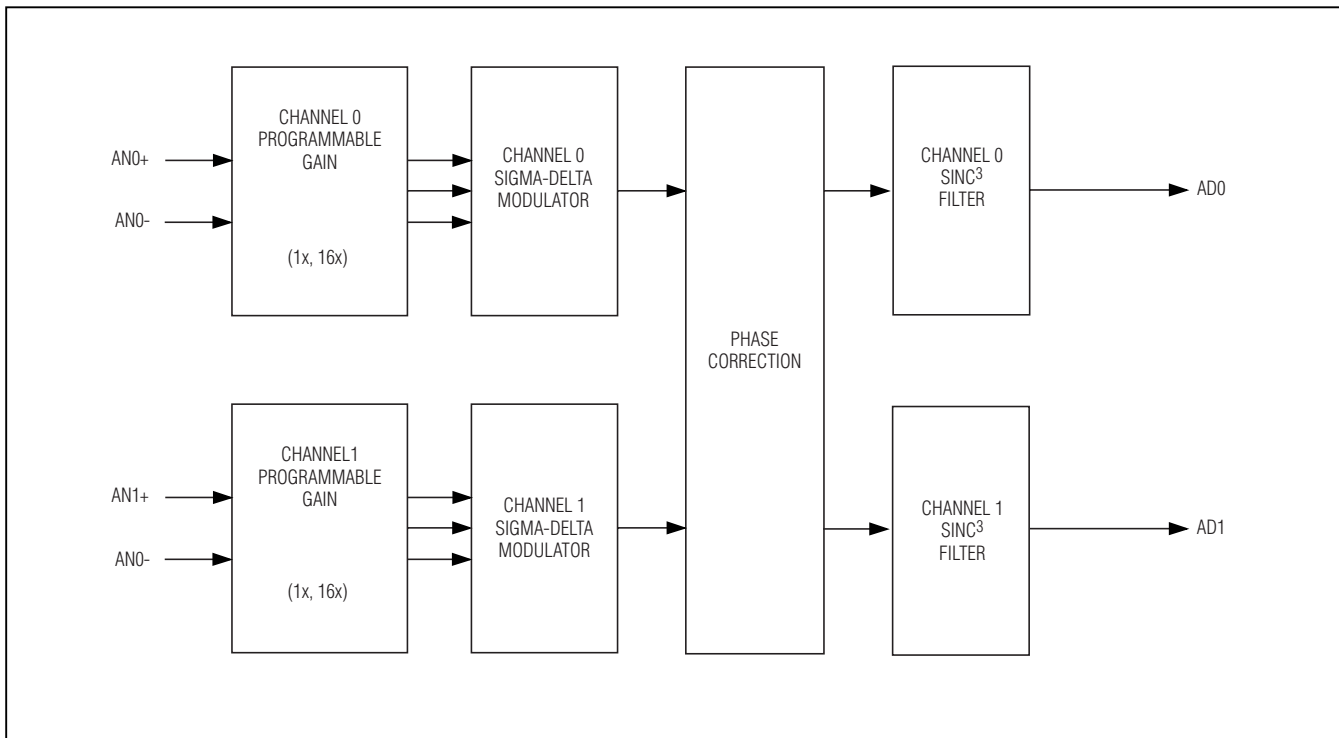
AN0+

AN0-

CHANNEL 0
PROGRAMMABLE
GAIN

(1x, 16x)

CHANNEL 0
SIGMA-DELTA
MODULATOR

PHASE
CORRECTION

CHANNEL 0
SINC$^3$
FILTER

AD0

AN1+

AN0-

CHANNEL1
PROGRAMMABLE
GAIN

(1x, 16x)

CHANNEL 1
SIGMA-DELTA
MODULATOR

CHANNEL 1
SINC$^3$
FILTER

AD1